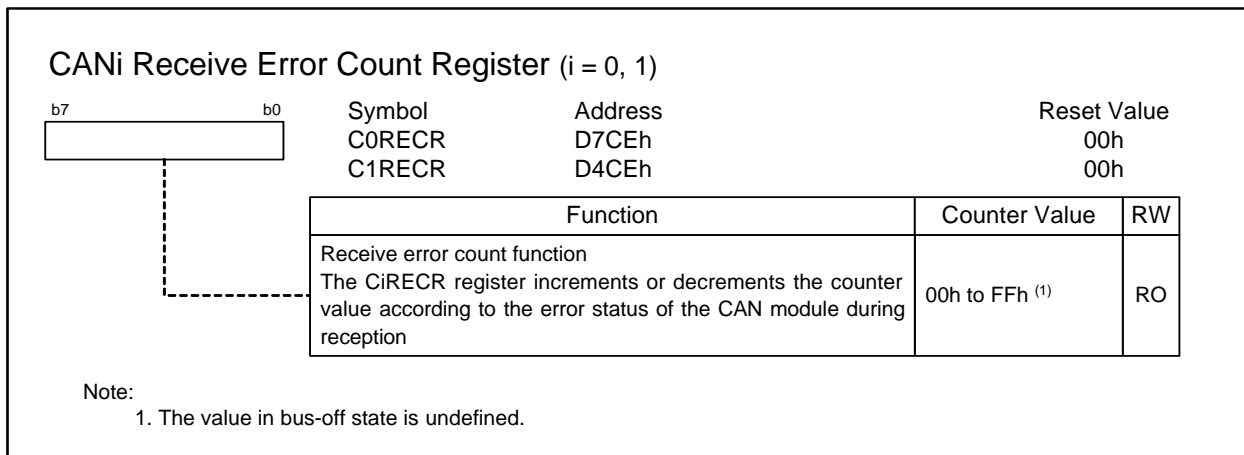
CANi Receive Error Count Register (i = 0, 1)

b7 b0

| Symbol | Address | Reset Value |
|---|---|---|
| C0RECR | D7CEh | 00h |
| C1RECR | D4CEh | 00h |

| Function | Counter Value | RW |
|---|---|---|
| Receive error count function<br>The CiRECR register increments or decrements the counter value according to the error status of the CAN module during reception | 00h to FFh $^{(1)}$ | RO |

Note:
1. The value in bus-off state is undefined.